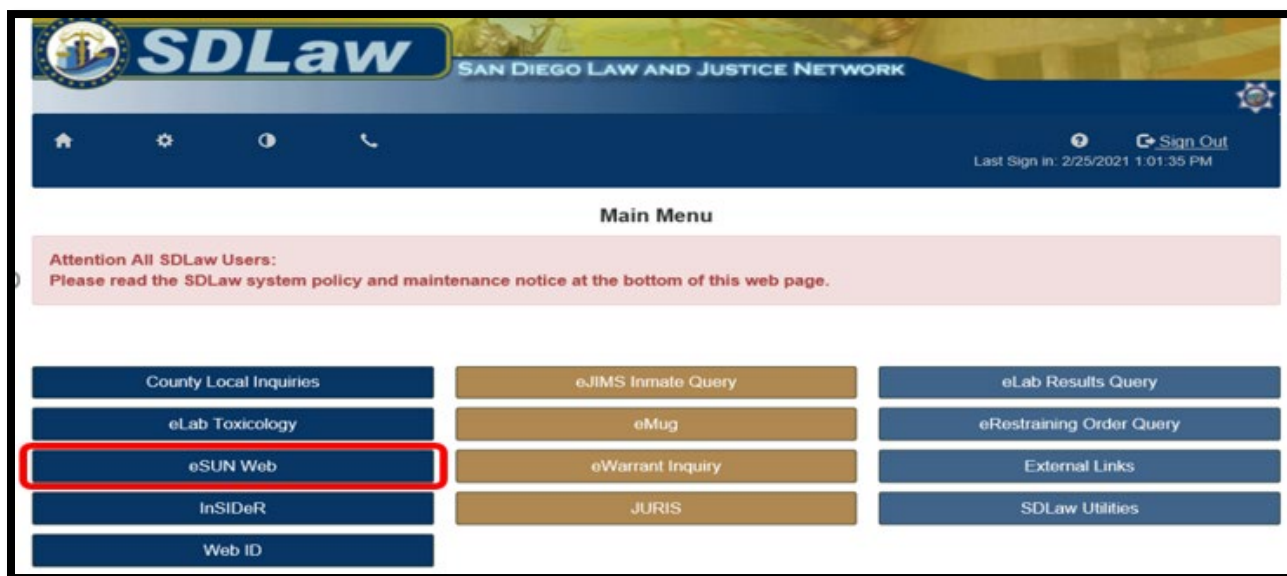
SDLaw
San Diego Law and Justice Network

Sign Out
Last Sign in: 2/25/2021 1:01:35 PM

Main Menu

Attention All SDLaw Users:
Please read the SDLaw system policy and maintenance notice at the bottom of this web page.

County Local Inquiries
eJIMS Inmate Query
eLab Results Query
eLab Toxicology
eMug
eRestraining Order Query
eSUN Web
eWarrant Inquiry
External Links
InSIDeR
JURIS
SDLaw Utilities
Web ID